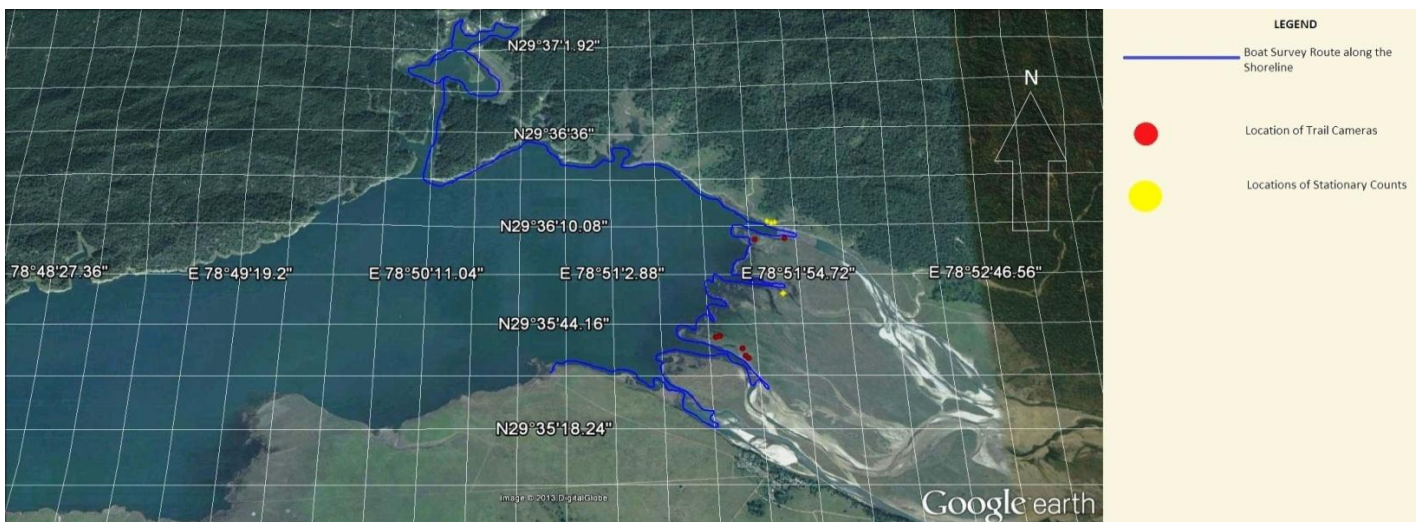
N29°37'1.92"

N29°36'36"

N29°36'10.08"

78°48'27.36"

E 78°49'19.2"

E 78°50'11.04"

E 78°51'2.88"

E 78°51'54.72"

E 78°52'46.56"

N29°35'44.16"

N29°35'18.24"

Image © 2013 DigitalGlobe

Google earth

N

LEGEND

Boat Survey Route along the Shoreline

Location of Trail Cameras

Locations of Stationary Counts